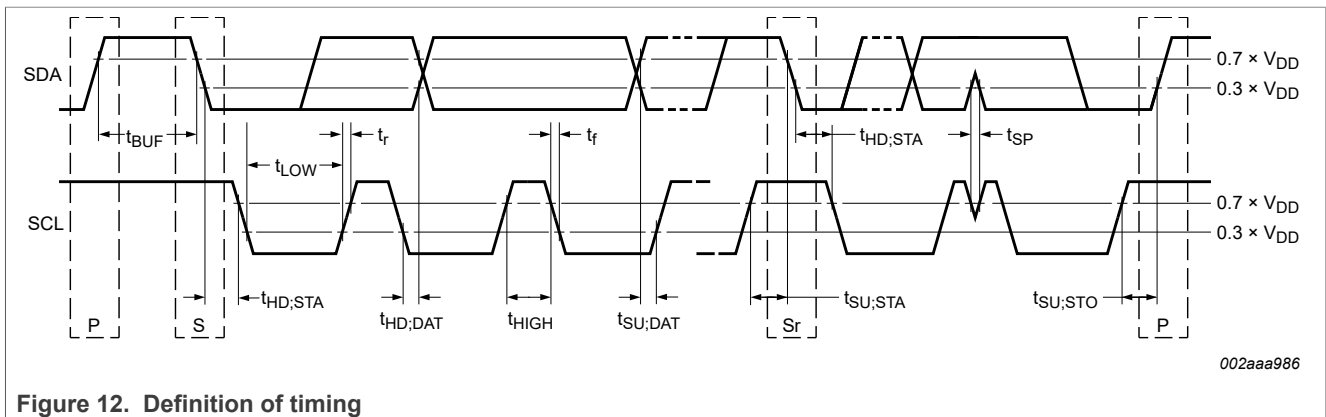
SDA

$0.7 \times V_{DD}$

$0.3 \times V_{DD}$

$t_{BUF}$

$t_{LOW}$

$t_r$

$t_f$

$t_{HD;STA}$

$t_{SP}$

SCL

$0.7 \times V_{DD}$

$0.3 \times V_{DD}$

P

S

$t_{HD;STA}$

$t_{HD;DAT}$

$t_{HIGH}$

$t_{SU;DAT}$

Sr

$t_{SU;STA}$

$t_{SU;STO}$

P

002aaa986

**Figure 12. Definition of timing**